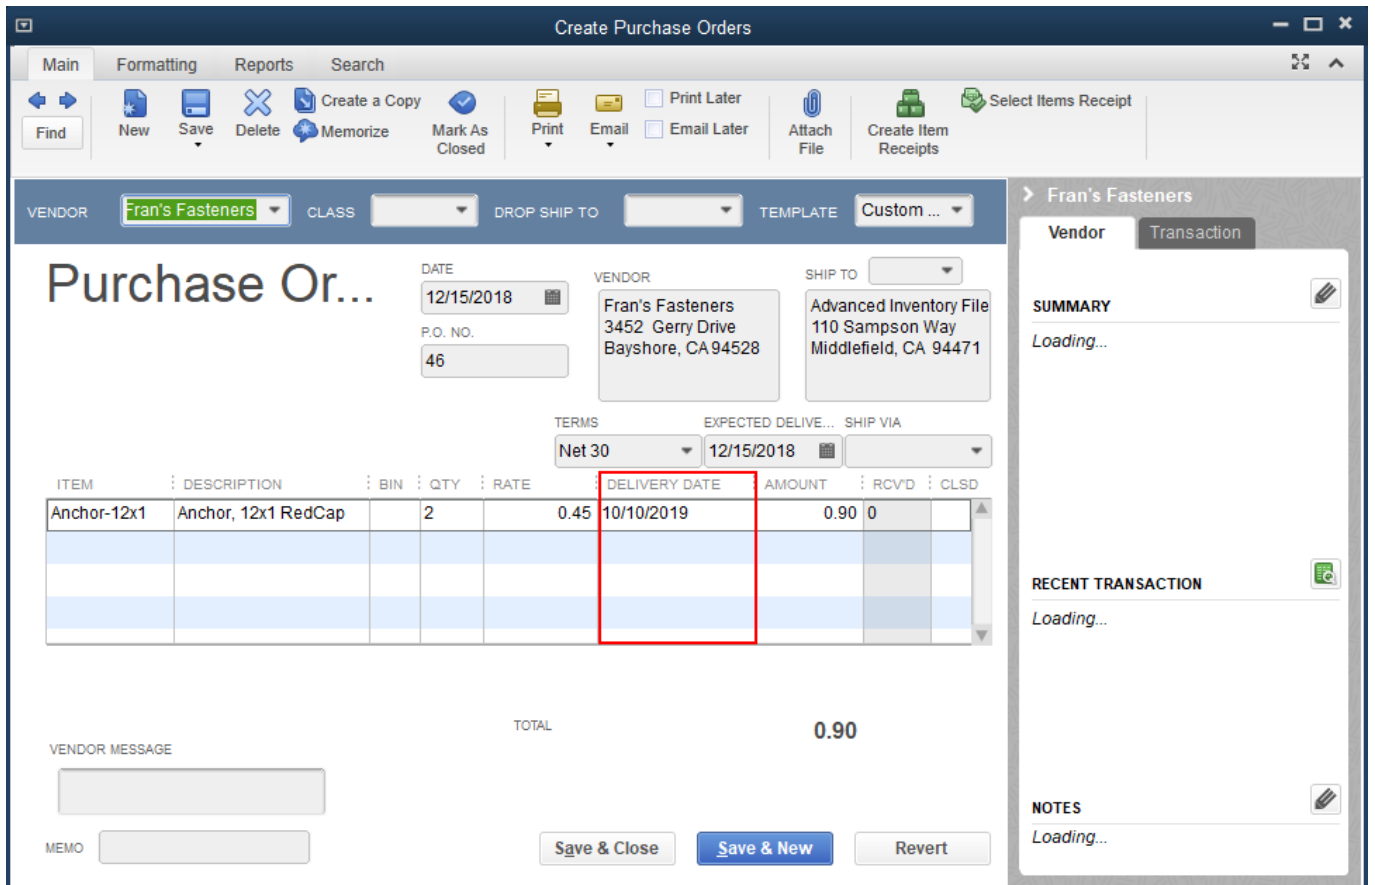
Create Purchase Orders

Main Formatting Reports Search

Find New Save Delete Create a Copy Memorize Mark As Closed Print Email Print Later Email Later Attach File Create Item Receipts Select Items Receipt

VENDOR Fran's Fasteners CLASS DROP SHIP TO TEMPLATE Custom ...

Purchase Or...

DATE 12/15/2018

P.O. NO. 46

VENDOR
Fran's Fasteners
3452 Gerry Drive
Bayshore, CA 94528

SHIP TO
Advanced Inventory File
110 Sampson Way
Middlefield, CA 94471

TERMS Net 30 EXPECTED DELIVE... 12/15/2018 SHIP VIA

| ITEM | DESCRIPTION | BIN | QTY | RATE | DELIVERY DATE | AMOUNT | RCV'D | CLSD |
|---|---|---|---|---|---|---|---|---|
| Anchor-12x1 | Anchor, 12x1 RedCap | | 2 | 0.45 | 10/10/2019 | 0.90 | 0 | |

TOTAL 0.90

VENDOR MESSAGE

MEMO

Save & Close Save & New Revert

Fran's Fasteners

Vendor Transaction

SUMMARY
Loading...

RECENT TRANSACTION
Loading...

NOTES
Loading...